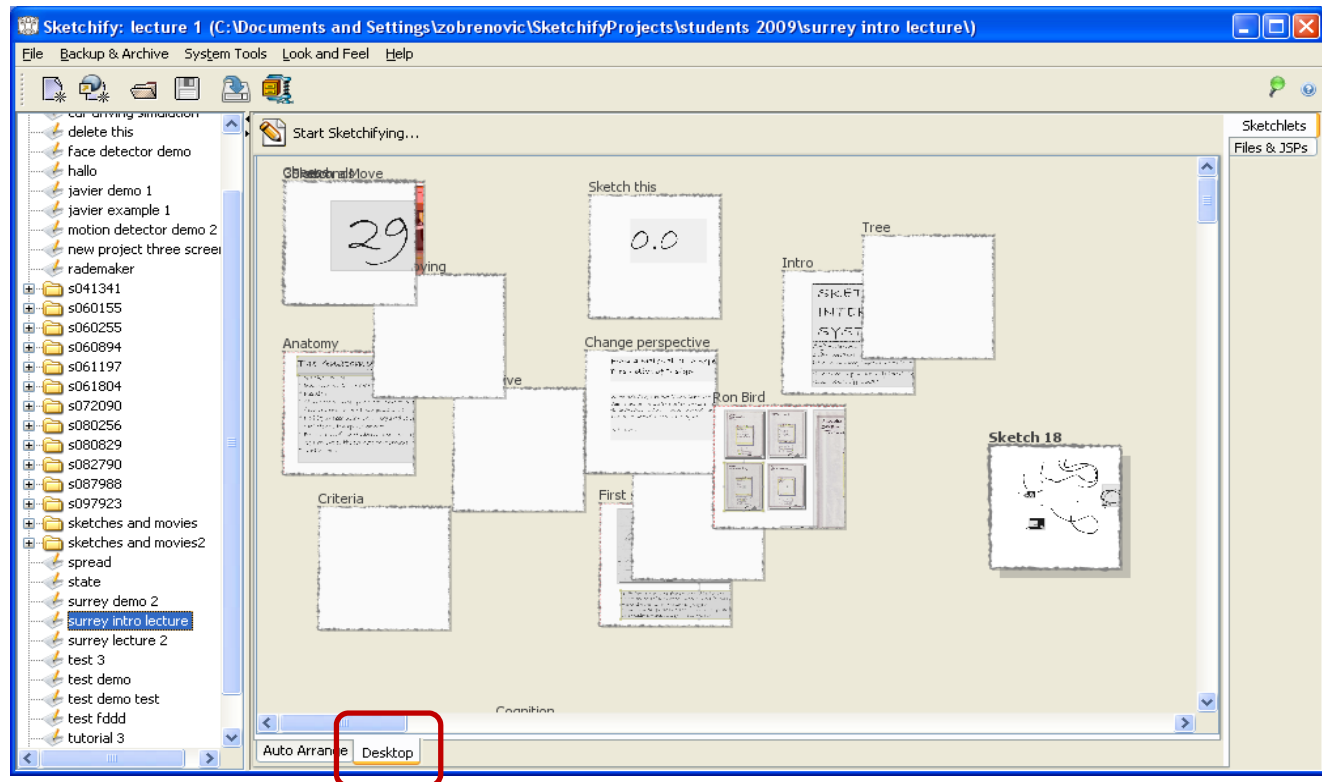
Sketchify: lecture 1 (C:\Documents and Settings\zobrenovic\SketchifyProjects\students 2009\surrey intro lecture\)

File Backup & Archive System Tools Look and Feel Help

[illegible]
delete this
face detector demo
hallo
javier demo 1
javier example 1
motion detector demo 2
new project three screen
rademaker
s041341
s060155
s060255
s060894
s061197
s061804
s072090
s080256
s080829
s082790
s087988
s097923
sketches and movies
sketches and movies2
spread
state
surrey demo 2
surrey intro lecture
surrey lecture 2
test 3
test demo
test demo test
test fddd
tutorial 3

Start Sketchifying...

Sketchlets
Files & JSPs

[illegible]
29
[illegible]ying
Sketch this
0.0
Tree
Intro
Anatomy
Change perspective
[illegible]ive
Ron Bird
Sketch 18
Criteria
First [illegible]
Cognition

Auto Arrange
Desktop